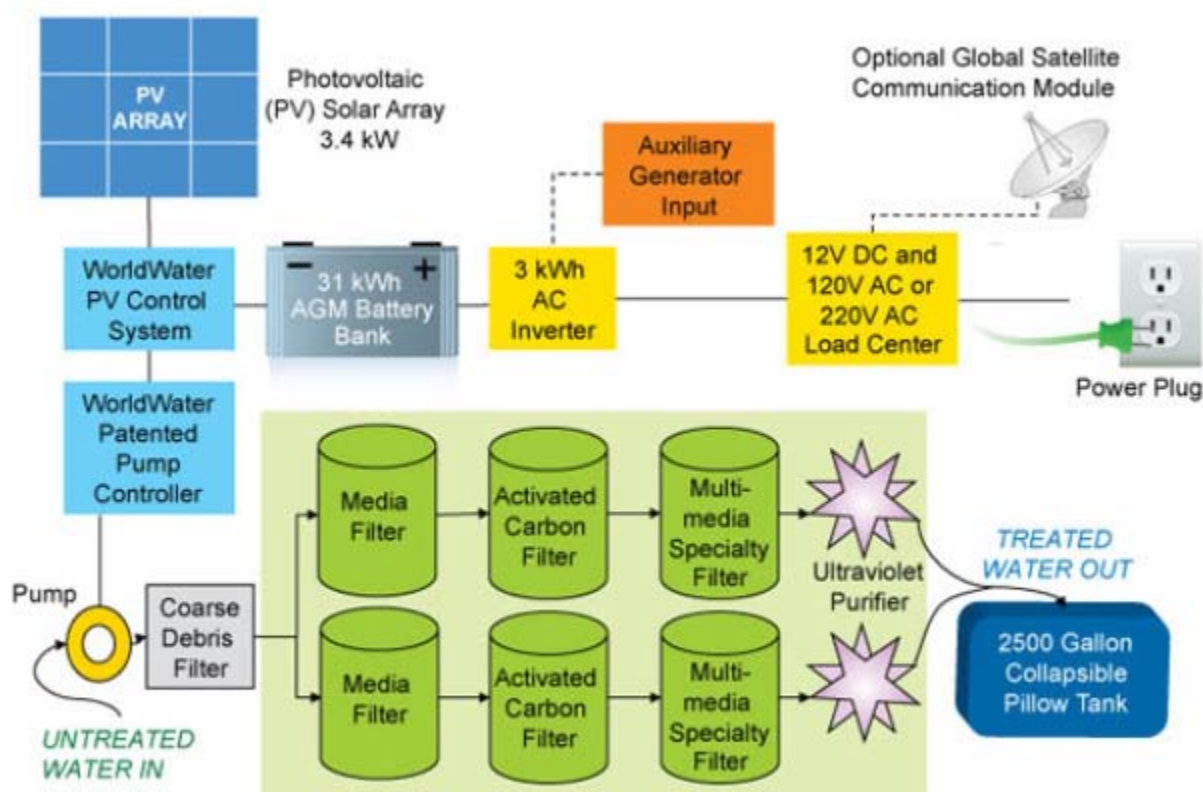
PV ARRAY

Photovoltaic (PV) Solar Array 3.4 kW

Optional Global Satellite Communication Module

Auxiliary Generator Input

WorldWater PV Control System

− 31 kWh + AGM Battery Bank

3 kWh AC Inverter

12V DC and 120V AC or 220V AC Load Center

Power Plug

WorldWater Patented Pump Controller

Pump

Coarse Debris Filter

Media Filter

Activated Carbon Filter

Multi-media Specialty Filter

Media Filter

Activated Carbon Filter

Multi-media Specialty Filter

Ultraviolet Purifier

TREATED WATER OUT

2500 Gallon Collapsible Pillow Tank

UNTREATED WATER IN